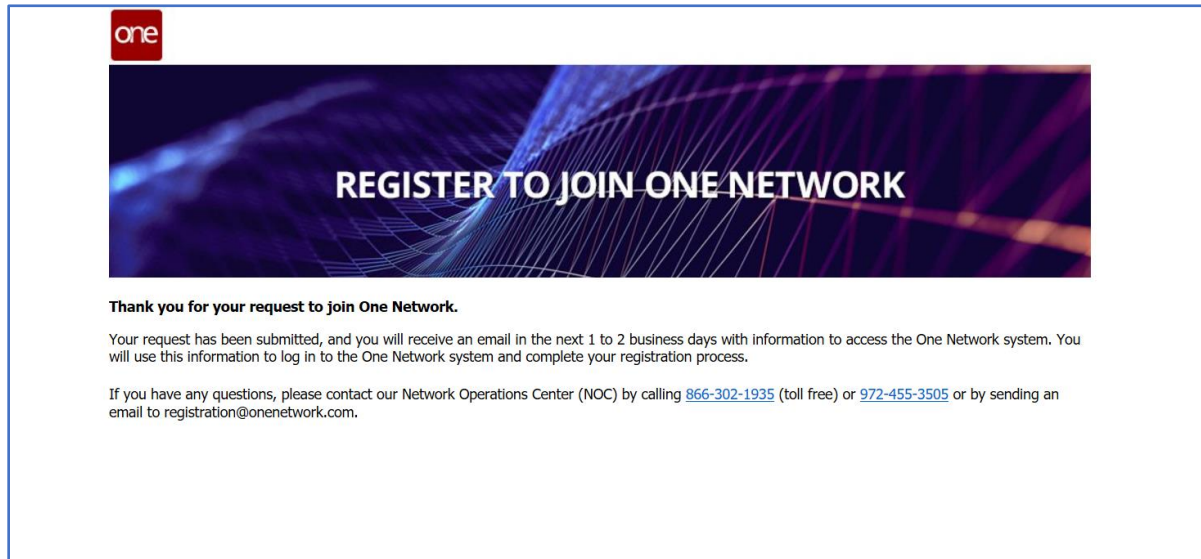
one

REGISTER TO JOIN ONE NETWORK

**Thank you for your request to join One Network.**

Your request has been submitted, and you will receive an email in the next 1 to 2 business days with information to access the One Network system. You will use this information to log in to the One Network system and complete your registration process.

If you have any questions, please contact our Network Operations Center (NOC) by calling 866-302-1935 (toll free) or 972-455-3505 or by sending an email to registration@onenetwork.com.